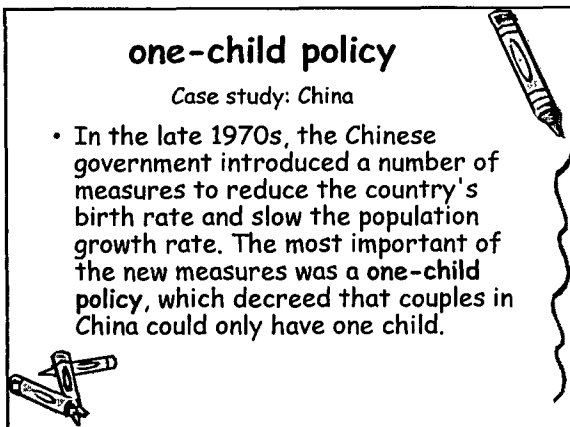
one-child policy

Case study: China

• In the late 1970s, the Chinese government introduced a number of measures to reduce the country's birth rate and slow the population growth rate. The most important of the new measures was a one-child policy, which decreed that couples in China could only have one child.